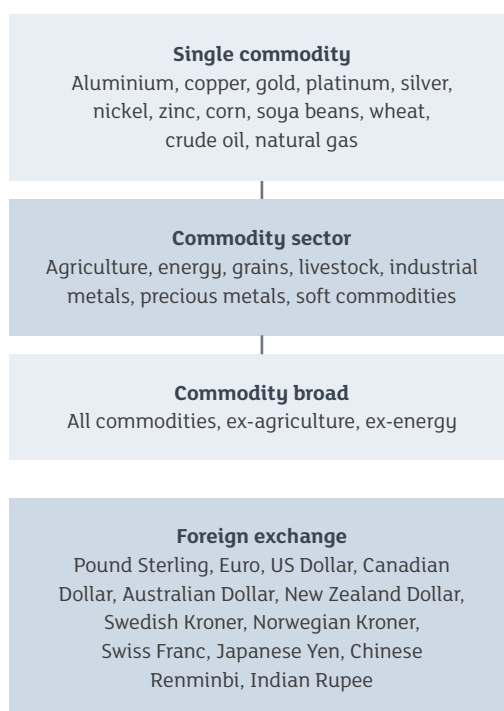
**Single commodity**
Aluminium, copper, gold, platinum, silver, nickel, zinc, corn, soya beans, wheat, crude oil, natural gas

**Commodity sector**
Agriculture, energy, grains, livestock, industrial metals, precious metals, soft commodities

**Commodity broad**
All commodities, ex-agriculture, ex-energy

**Foreign exchange**
Pound Sterling, Euro, US Dollar, Canadian Dollar, Australian Dollar, New Zealand Dollar, Swedish Kroner, Norwegian Kroner, Swiss Franc, Japanese Yen, Chinese Renminbi, Indian Rupee